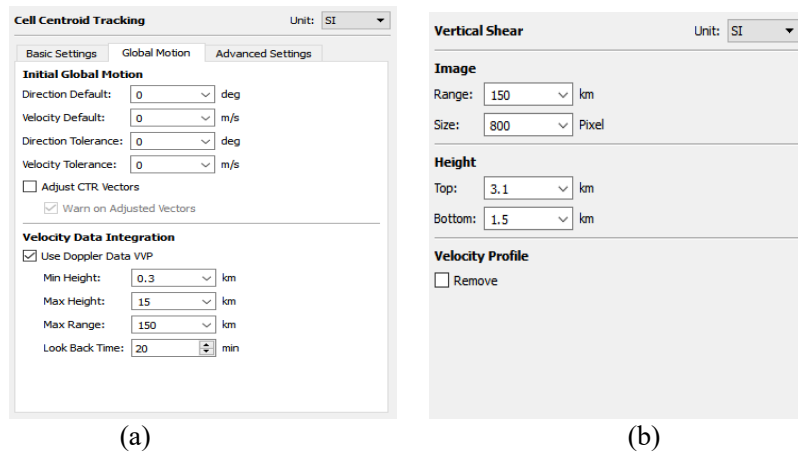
Cell Centroid Tracking
Unit: SI

Basic Settings | Global Motion | Advanced Settings

Initial Global Motion
Direction Default: 0 deg
Velocity Default: 0 m/s
Direction Tolerance: 0 deg
Velocity Tolerance: 0 m/s
Adjust CTR Vectors
Warn on Adjusted Vectors

Velocity Data Integration
Use Doppler Data VVP
Min Height: 0.3 km
Max Height: 15 km
Max Range: 150 km
Look Back Time: 20 min

(a)

Vertical Shear
Unit: SI

Image
Range: 150 km
Size: 800 Pixel

Height
Top: 3.1 km
Bottom: 1.5 km

Velocity Profile
Remove

(b)